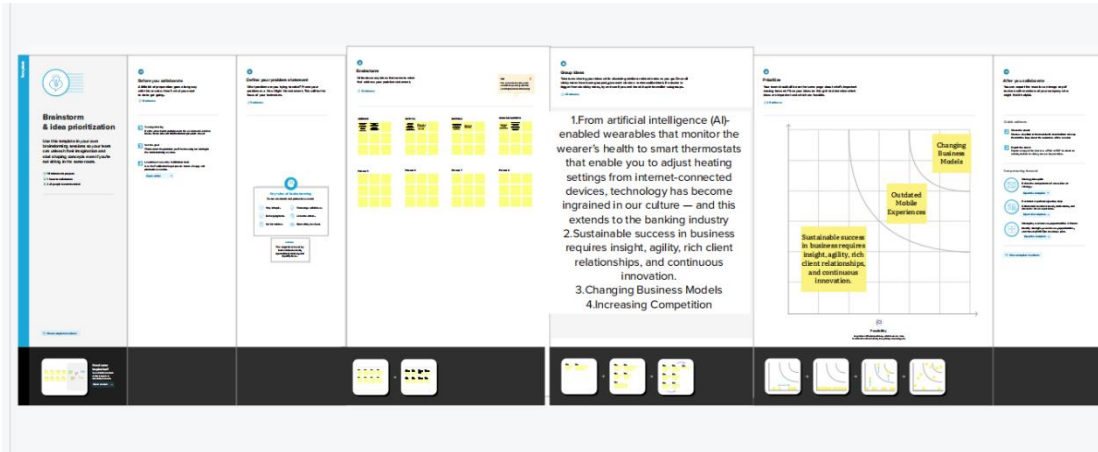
Brainstorm & idea prioritization

Before you collaborate

Define your problem statement

Brainstorm

Group ideas

1.From artificial intelligence (AI)-enabled wearables that monitor the wearer's health to smart thermostats that enable you to adjust heating settings from internet-connected devices, technology has become ingrained in our culture — and this extends to the banking industry
2.Sustainable success in business requires insight, agility, rich client relationships, and continuous innovation.
3.Changing Business Models
4.Increasing Competition

Prioritize

Changing Business Models

Outdated Mobile Experiences

Sustainable success in business requires insight, agility, rich client relationships, and continuous innovation.

Feasibility

After you collaborate